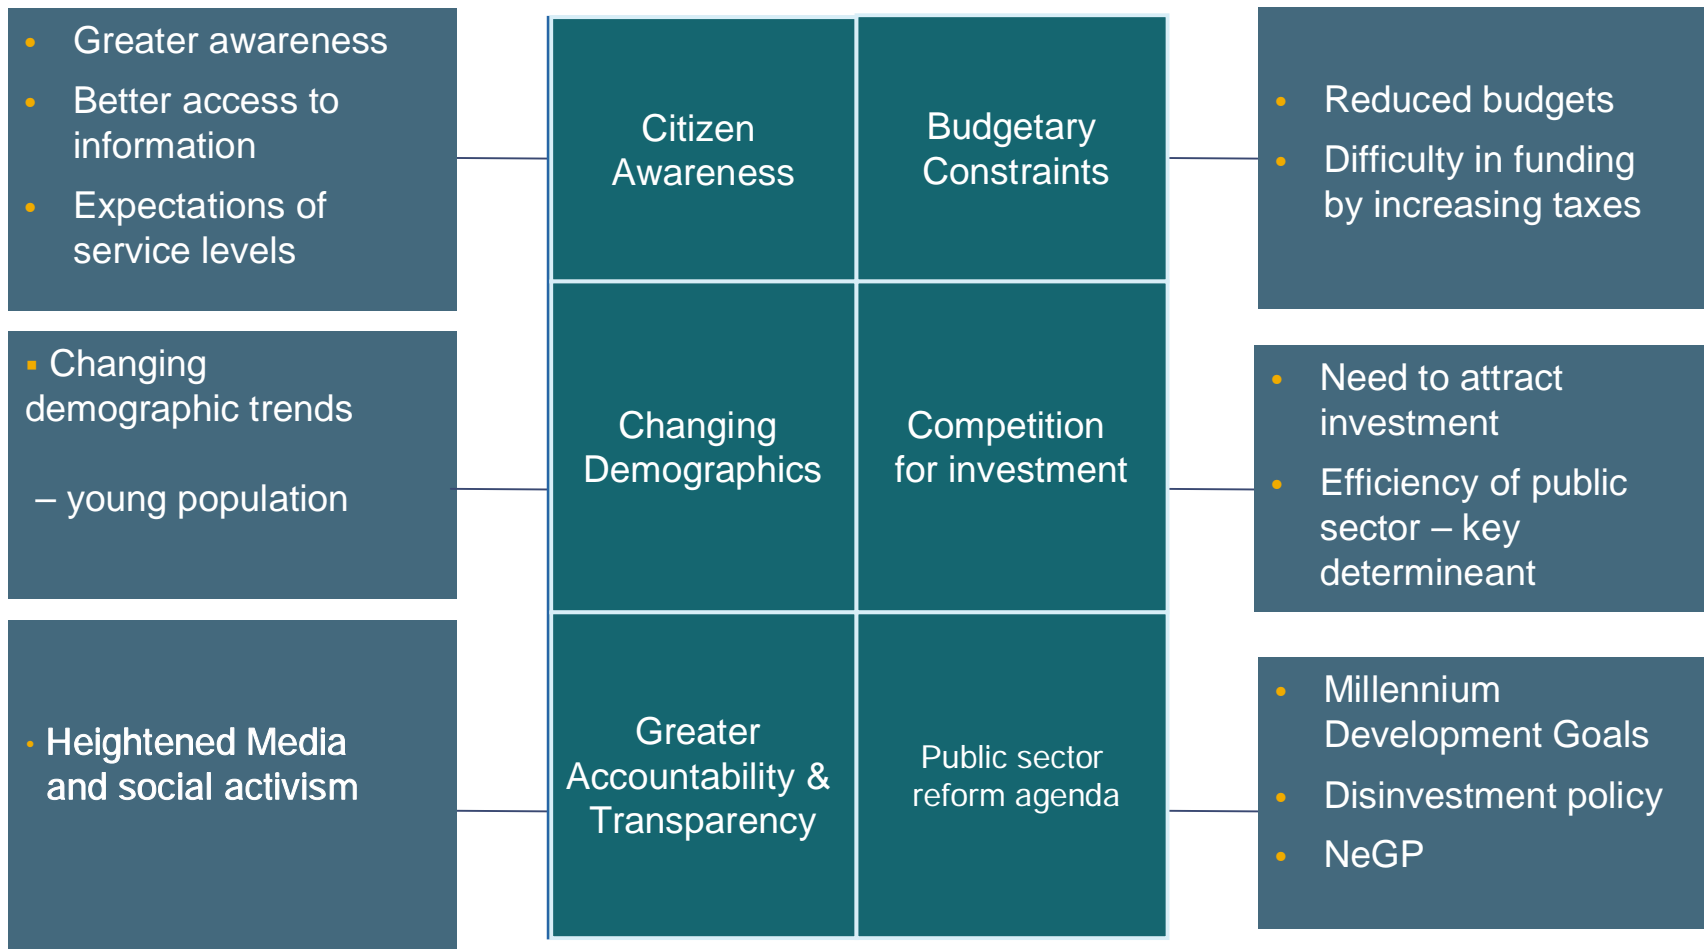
- Greater awareness
- Better access to information
- Expectations of service levels

Citizen Awareness

Budgetary Constraints

- Reduced budgets
- Difficulty in funding by increasing taxes

- Changing demographic trends

– young population

Changing Demographics

Competition for investment

- Need to attract investment
- Efficiency of public sector – key determineant

- Heightened Media and social activism

Greater Accountability & Transparency

Public sector reform agenda

- Millennium Development Goals
- Disinvestment policy
- NeGP